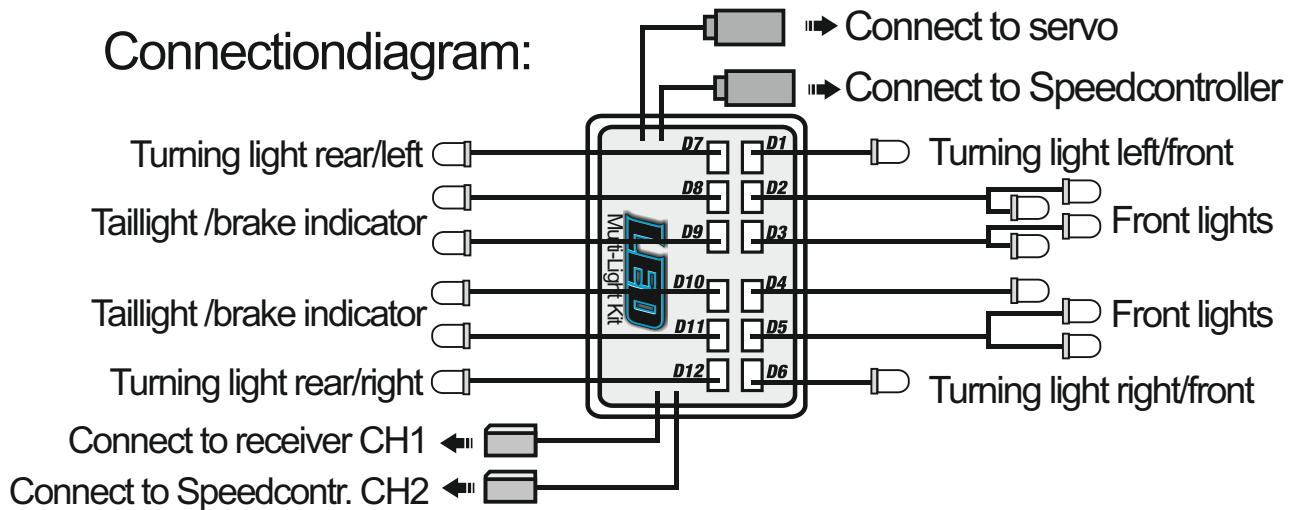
Connectiondiagram:

Connect to servo

Connect to Speedcontroller

Turning light rear/left

Taillight /brake indicator

Taillight /brake indicator

Turning light rear/right

D7 D1
D8 D2
D9 D3
D10 D4
D11 D5
D12 D6

LED
Multi-Light Kit

Turning light left/front

Front lights

Front lights

Turning light right/front

Connect to receiver CH1

Connect to Speedcontr. CH2